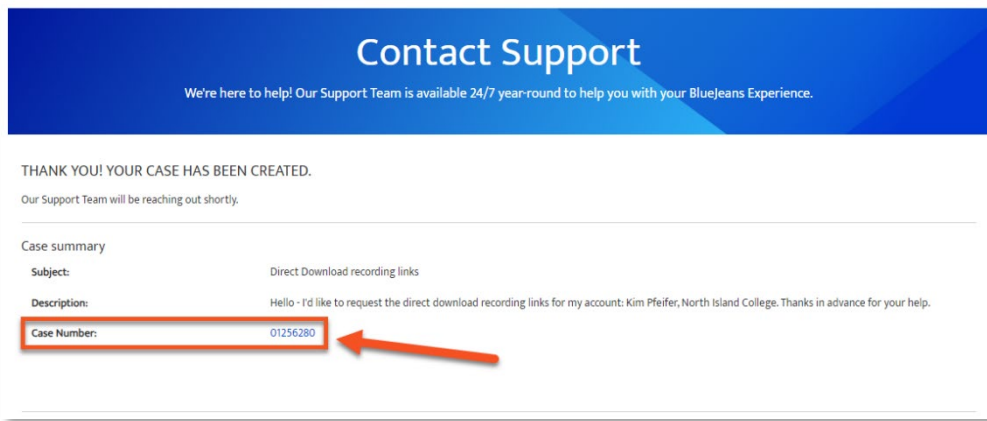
Contact Support

We're here to help! Our Support Team is available 24/7 year-round to help you with your BlueJeans Experience.

THANK YOU! YOUR CASE HAS BEEN CREATED.

Our Support Team will be reaching out shortly.

Case summary

| | |
|---|---|
| Subject: | Direct Download recording links |
| Description: | Hello - I'd like to request the direct download recording links for my account: Kim Pfeifer, North Island College. Thanks in advance for your help. |
| Case Number: | 01256280 |